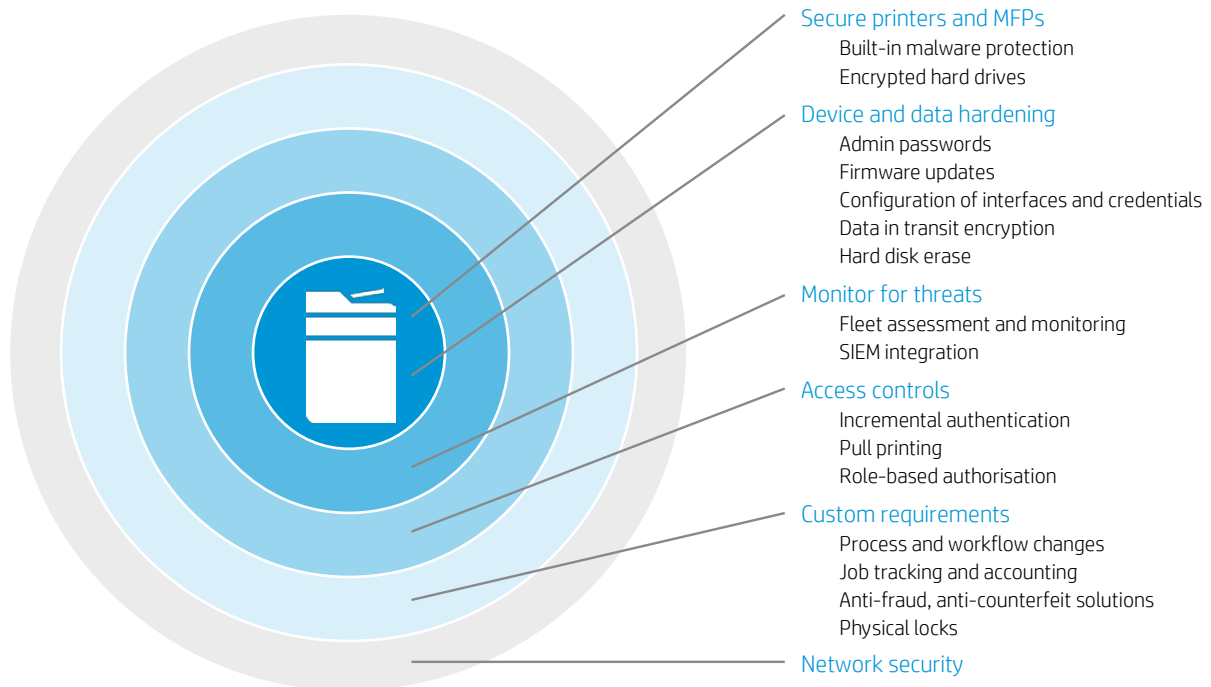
Secure printers and MFPs
Built-in malware protection
Encrypted hard drives

Device and data hardening
Admin passwords
Firmware updates
Configuration of interfaces and credentials
Data in transit encryption
Hard disk erase

Monitor for threats
Fleet assessment and monitoring
SIEM integration

Access controls
Incremental authentication
Pull printing
Role-based authorisation

Custom requirements
Process and workflow changes
Job tracking and accounting
Anti-fraud, anti-counterfeit solutions
Physical locks

Network security